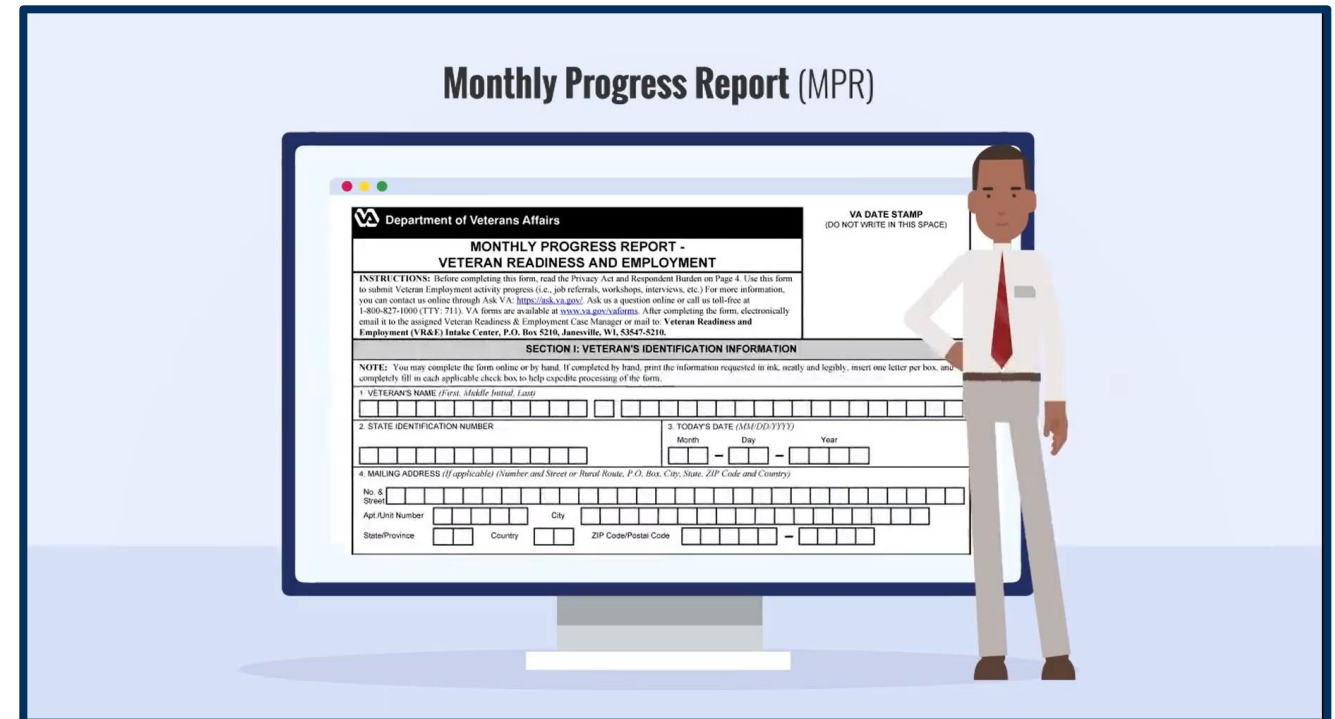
**Monthly Progress Report** (MPR)

Department of Veterans Affairs

VA DATE STAMP
(DO NOT WRITE IN THIS SPACE)

MONTHLY PROGRESS REPORT -
VETERAN READINESS AND EMPLOYMENT

INSTRUCTIONS: Before completing this form, read the Privacy Act and Respondent Burden on Page 4. Use this form to submit Veteran Employment activity progress (i.e., job referrals, workshops, interviews, etc.) For more information, you can contact us online through Ask VA: https://ask.va.gov/. Ask us a question online or call us toll-free at 1-800-827-1000 (TTY: 711). VA forms are available at www.va.gov/vaforms. After completing the form, electronically email it to the assigned Veteran Readiness & Employment Case Manager or mail to: Veteran Readiness and Employment (VR&E) Intake Center, P.O. Box 5210, Janesville, WI, 53547-5210.

SECTION I: VETERAN'S IDENTIFICATION INFORMATION

NOTE: You may complete the form online or by hand. If completed by hand, print the information requested in ink, neatly and legibly, insert one letter per box, and completely fill in each applicable check box to help expedite processing of the form.

1. VETERAN'S NAME (First, Middle Initial, Last)

2. STATE IDENTIFICATION NUMBER

3. TODAY'S DATE (MM/DD/YYYY)
Month Day Year

4. MAILING ADDRESS (If applicable) (Number and Street or Rural Route, P.O. Box, City, State, ZIP Code and Country)

No. & Street

Apt./Unit Number City

State/Province Country ZIP Code/Postal Code